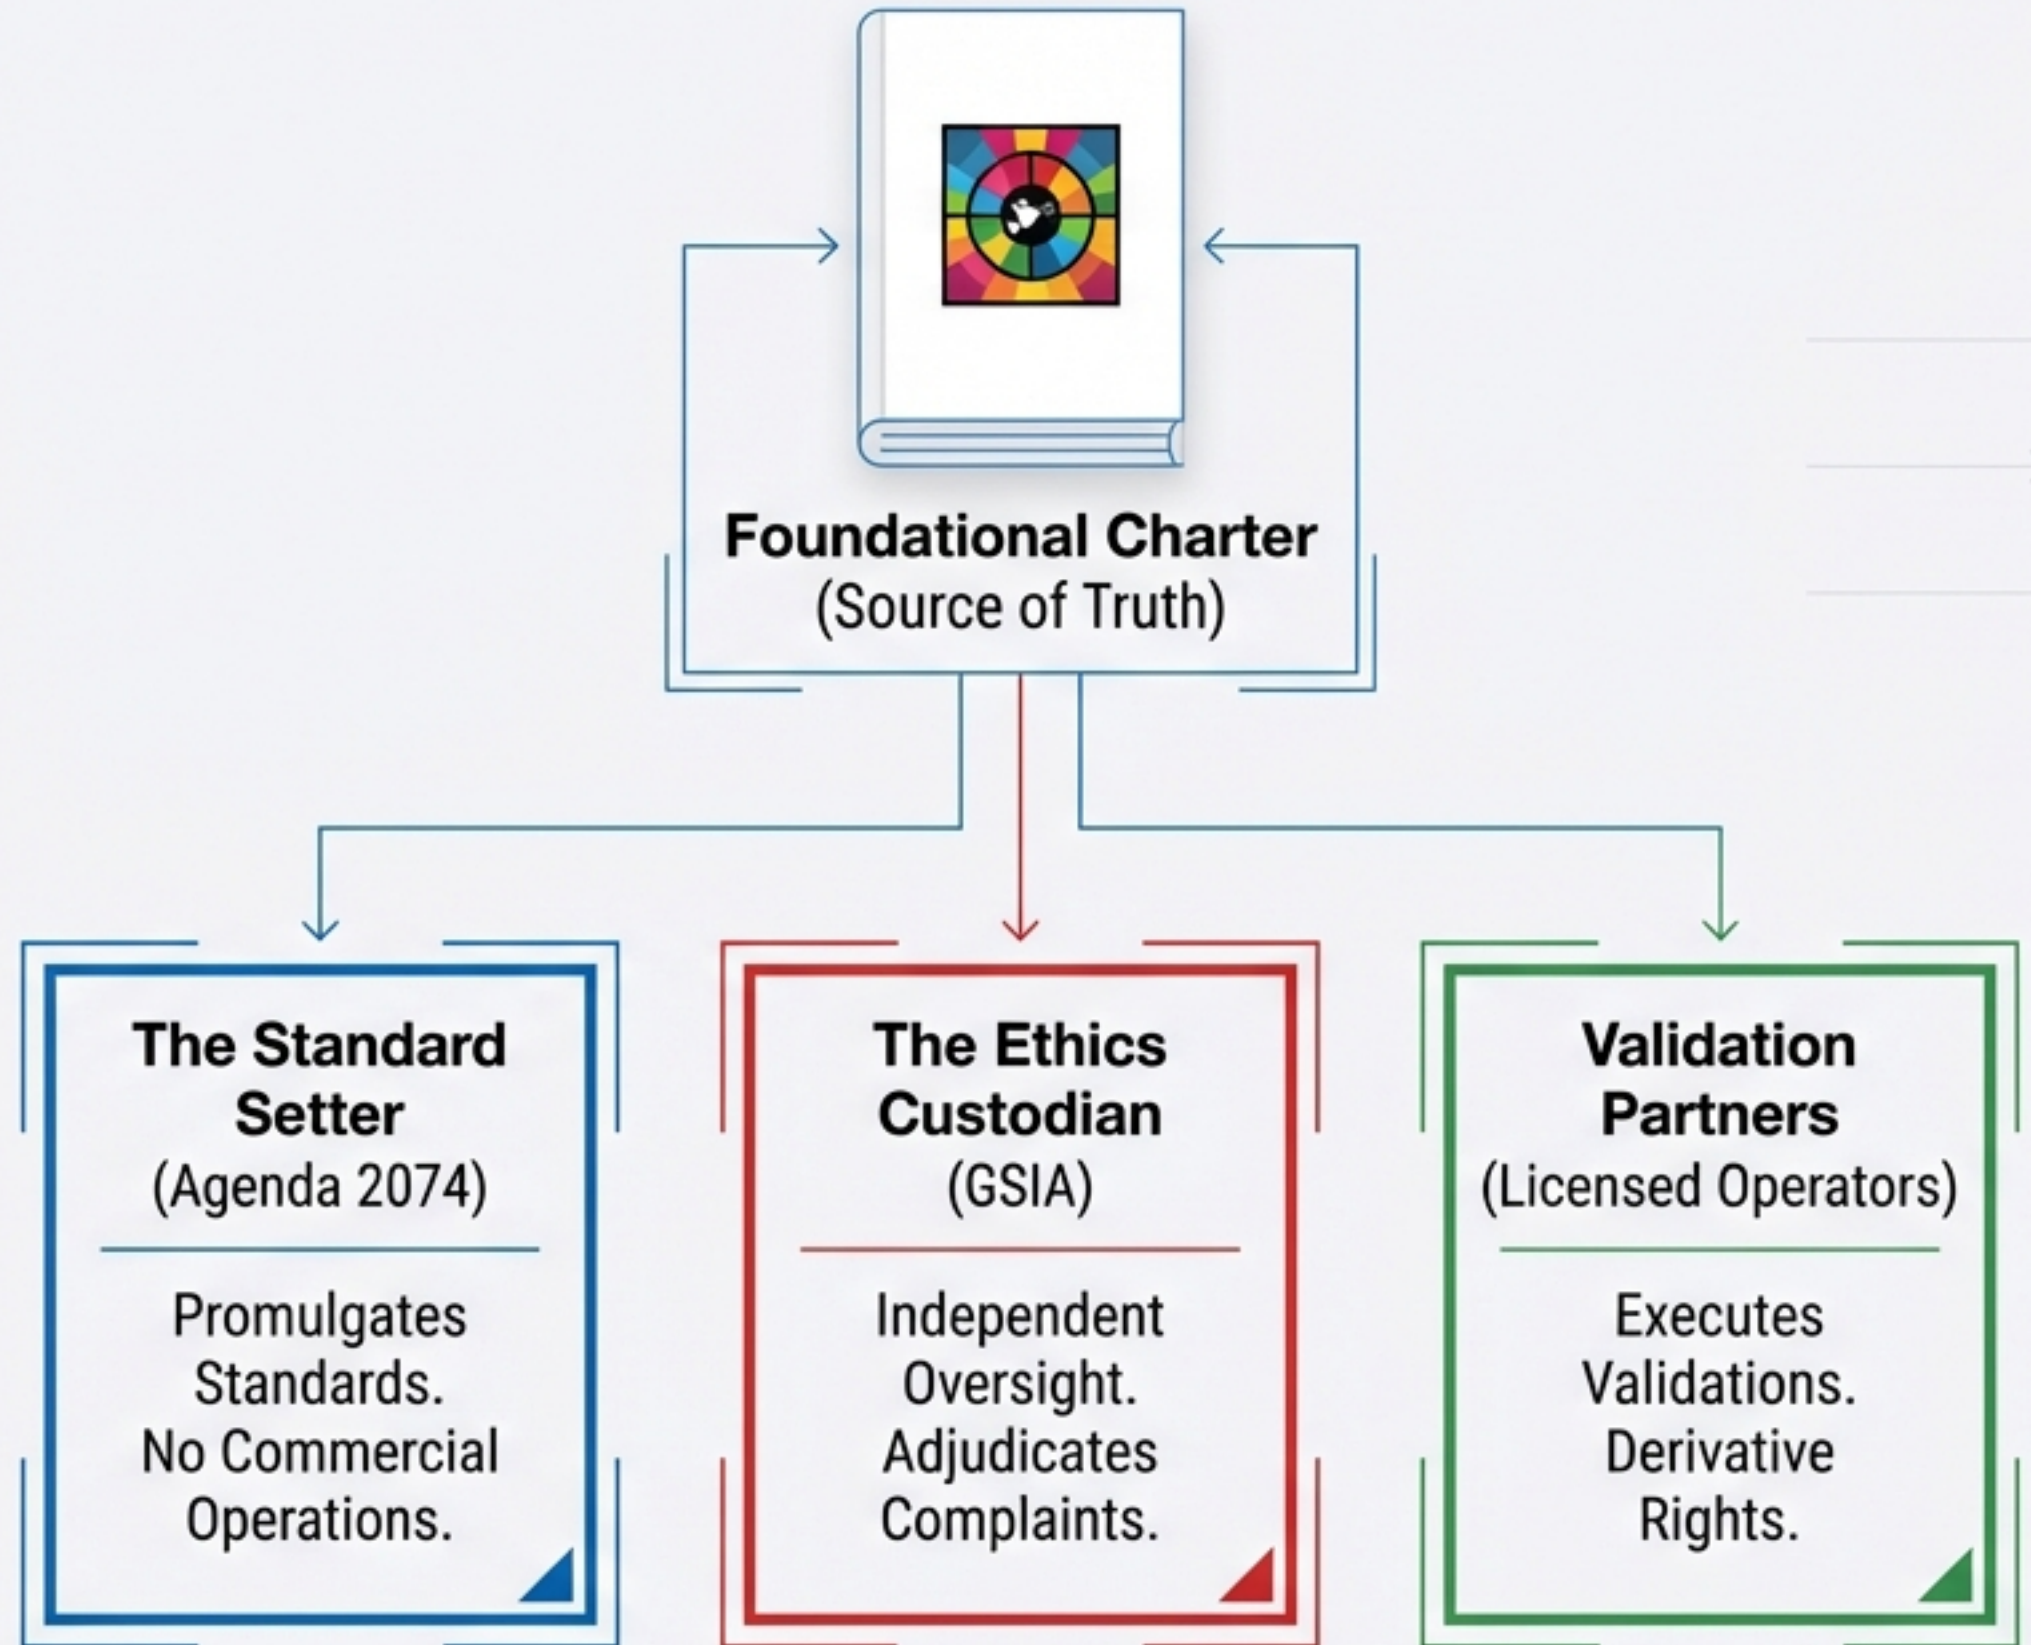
Foundational Charter
(Source of Truth)

The Standard Setter
(Agenda 2074)

Promulgates Standards. No Commercial Operations.

The Ethics Custodian
(GSIA)

Independent Oversight. Adjudicates Complaints.

Validation Partners
(Licensed Operators)

Executes Validations. Derivative Rights.